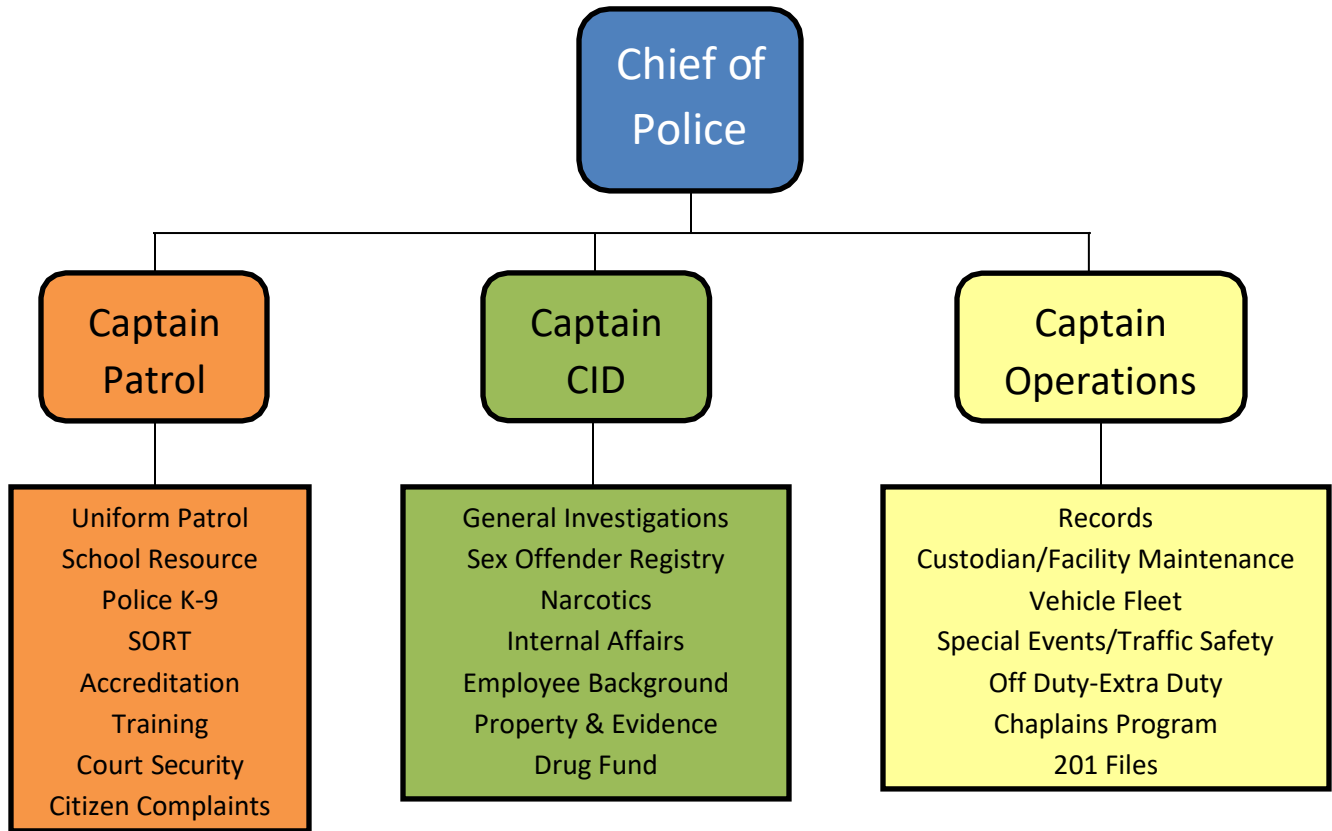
Chief of Police

Captain Patrol

Captain CID

Captain Operations

Uniform Patrol
School Resource
Police K-9
SORT
Accreditation
Training
Court Security
Citizen Complaints

General Investigations
Sex Offender Registry
Narcotics
Internal Affairs
Employee Background
Property & Evidence
Drug Fund

Records
Custodian/Facility Maintenance
Vehicle Fleet
Special Events/Traffic Safety
Off Duty-Extra Duty
Chaplains Program
201 Files